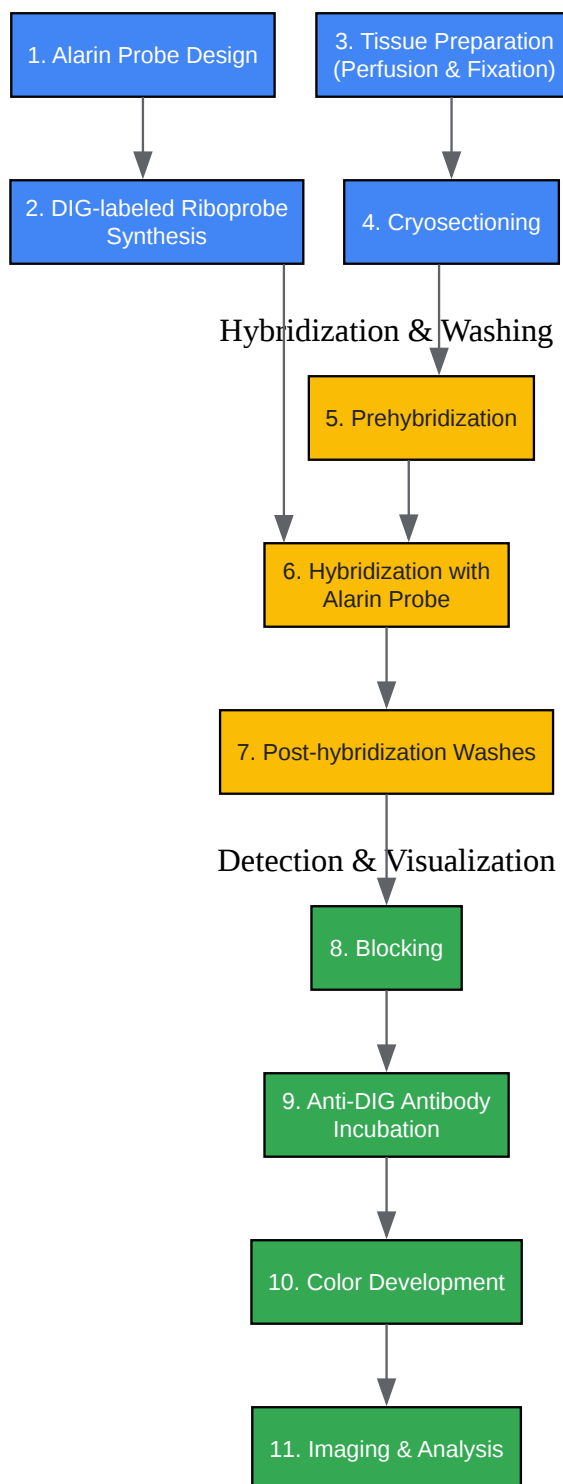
1. Alarin Probe Design

3. Tissue Preparation (Perfusion & Fixation)

2. DIG-labeled Riboprobe Synthesis

4. Cryosectioning

Hybridization & Washing

5. Prehybridization

6. Hybridization with Alarin Probe

7. Post-hybridization Washes

Detection & Visualization

8. Blocking

9. Anti-DIG Antibody Incubation

10. Color Development

11. Imaging & Analysis